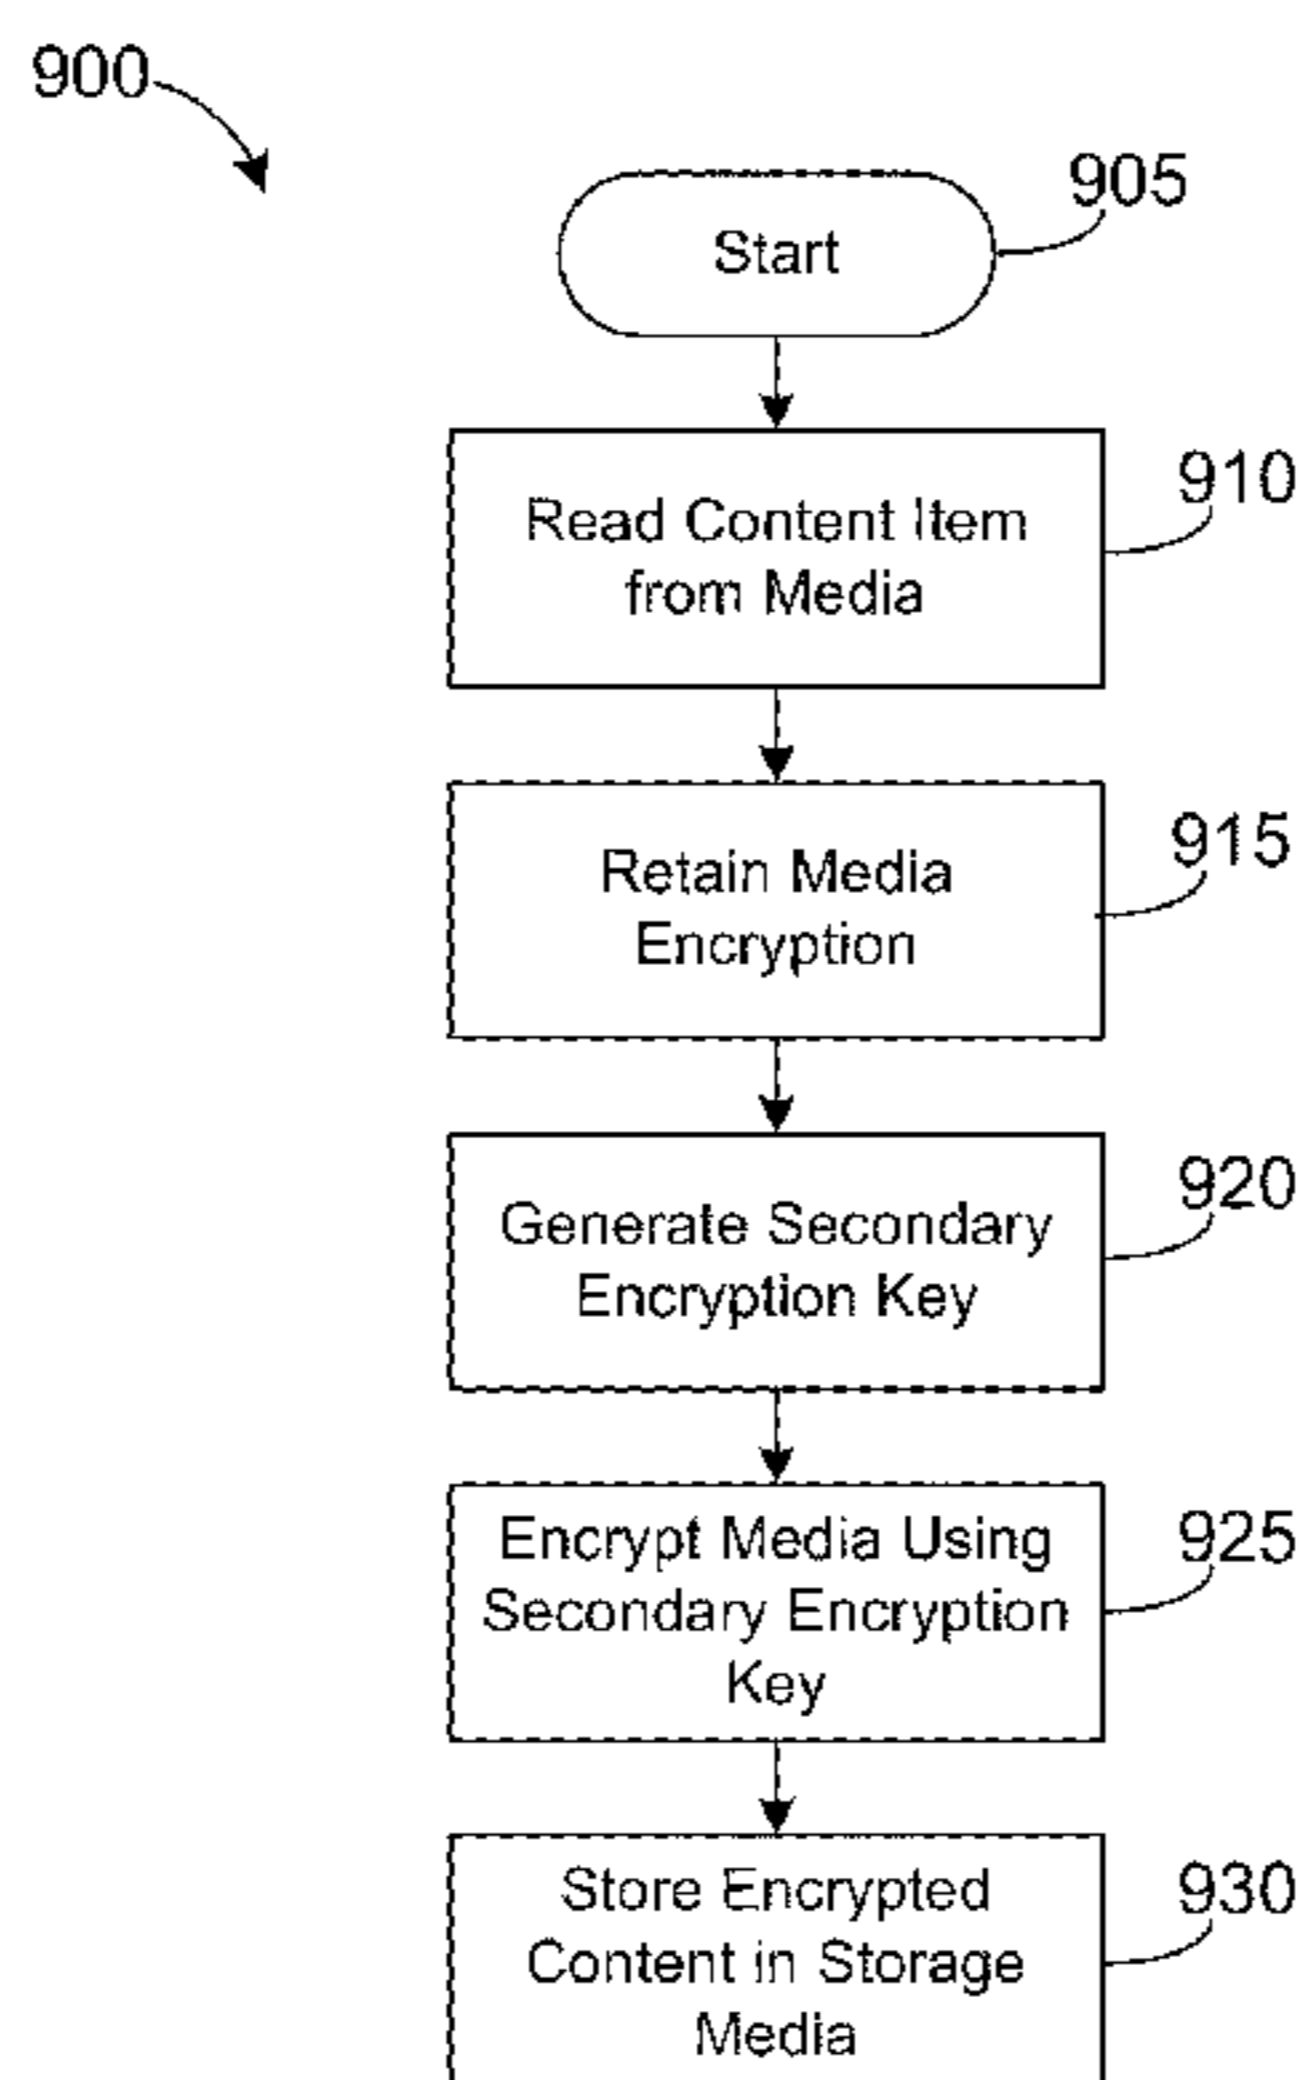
900

905
Start

910
Read Content Item from Media

915
Retain Media Encryption

920
Generate Secondary Encryption Key

925
Encrypt Media Using Secondary Encryption Key

930
Store Encrypted Content in Storage Media